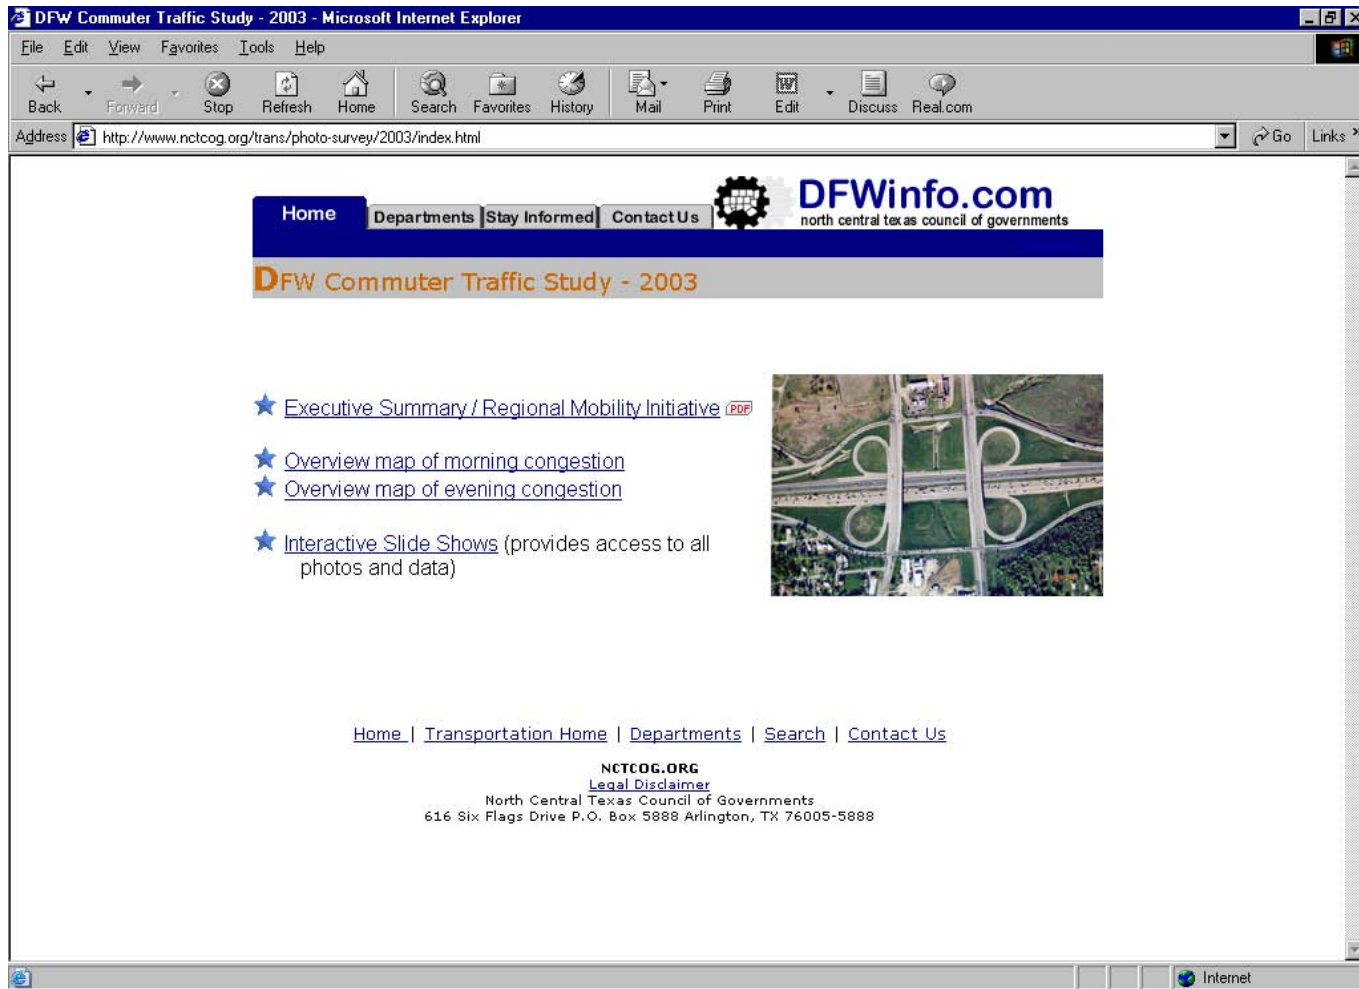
DFW Commuter Traffic Study - 2003 - Microsoft Internet Explorer

File Edit View Favorites Tools Help

Back Forward Stop Refresh Home Search Favorites History Mail Print Edit Discuss Real.com

Address http://www.nctcog.org/trans/photo-survey/2003/index.html Go Links

Home Departments Stay Informed Contact Us

DFWinfo.com
north central texas council of governments

DFW Commuter Traffic Study - 2003

Executive Summary / Regional Mobility Initiative PDF

Overview map of morning congestion
Overview map of evening congestion

Interactive Slide Shows (provides access to all photos and data)

Home | Transportation Home | Departments | Search | Contact Us

NCTCOG.ORG
Legal Disclaimer
North Central Texas Council of Governments
616 Six Flags Drive P.O. Box 5888 Arlington, TX 76005-5888

Internet